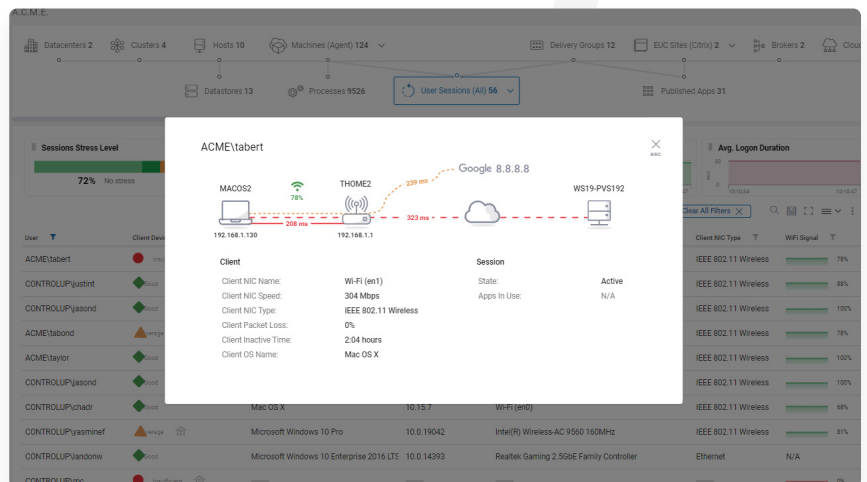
A.C.M.E.

Datacenters 2 Clusters 4 Hosts 10 Machines (Agent) 124 Delivery Groups 12 EUC Sites (Citrix) 2 Brokers 2 Cloud

Datastores 13 Processes 9526 User Sessions (All) 56 Published Apps 31

Sessions Stress Level

72% No stress

Avg. Logon Duration

Clear All Filters

User Client Device Client NIC Type WiFi Signal

ACME\tabert IEEE 802.11 Wireless 78%
CONTROLUP\justint IEEE 802.11 Wireless 88%
CONTROLUP\jasond IEEE 802.11 Wireless 100%
ACME\tabond IEEE 802.11 Wireless 78%
ACME\taylor IEEE 802.11 Wireless 100%
CONTROLUP\jasond IEEE 802.11 Wireless 100%
CONTROLUP\chadr Mac OS X 10.15.7 Wi-Fi (en0) IEEE 802.11 Wireless 68%
CONTROLUP\yasminef Microsoft Windows 10 Pro 10.0.19042 Intel(R) Wireless-AC 9560 160MHz IEEE 802.11 Wireless 81%
CONTROLUP\jandonw Microsoft Windows 10 Enterprise 2016 LTS 10.0.14393 Realtek Gaming 2.5GbE Family Controller Ethernet N/A
CONTROLUP\ms

ACME\tabert

esc

MACOS2 78% THOME2 239 ms Google 8.8.8.8 WS19-PVS192

192.168.1.130 208 ms 192.168.1.1 323 ms

Client

Client NIC Name: Wi-Fi (en1)
Client NIC Speed: 304 Mbps
Client NIC Type: IEEE 802.11 Wireless
Client Packet Loss: 0%
Client Inactive Time: 2:04 hours
Client OS Name: Mac OS X

Session

State: Active
Apps In Use: N/A